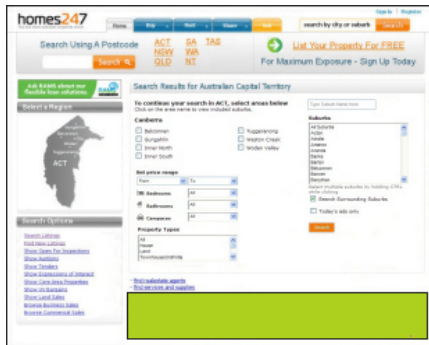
homes247

Sign in | Register

Home | Buy | Rent | Share | Sell

search by city or suburb | Search

Search Using A Postcode

Search

ACT SA TAS
NSW WA
QLD NT

List Your Property For FREE

For Maximum Exposure - Sign Up Today

Ask RAMS about our flexible loan solutions

Select a Region

ACT

Search Results for Australian Capital Territory

To continue your search in ACT, select areas below
Click on the area name to view included suburbs

Canberra

Belconnen
Gungahlin
Inner North
Inner South
Tuggeranong
Weston Creek
Woden Valley

Type Suburb Name Here

Suburbs

All Suburbs
Acton
Ainslie
Amaroo
Aranda
Banks
Barton
Belconnen
Bonner
Bonython

Select multiple suburbs by holding CTRL while clicking

Search Surrounding Suburbs

Today's ads only

Search

Set price range

From | To

Bedrooms | All

Bathrooms | All

Carspaces | All

Property Types

All
House
Land
Townhouse/Villa

Search Options

Search Listings
Find New Listings
Show Open For Inspections
Show Auctions
Show Tenders
Show Expressions of Interest
Show Core Area Properties
Show All Bargains
Show Land Sales
Browse Business Sales
Browse Commercial Sales

Find suburb agents
Find services and supplies